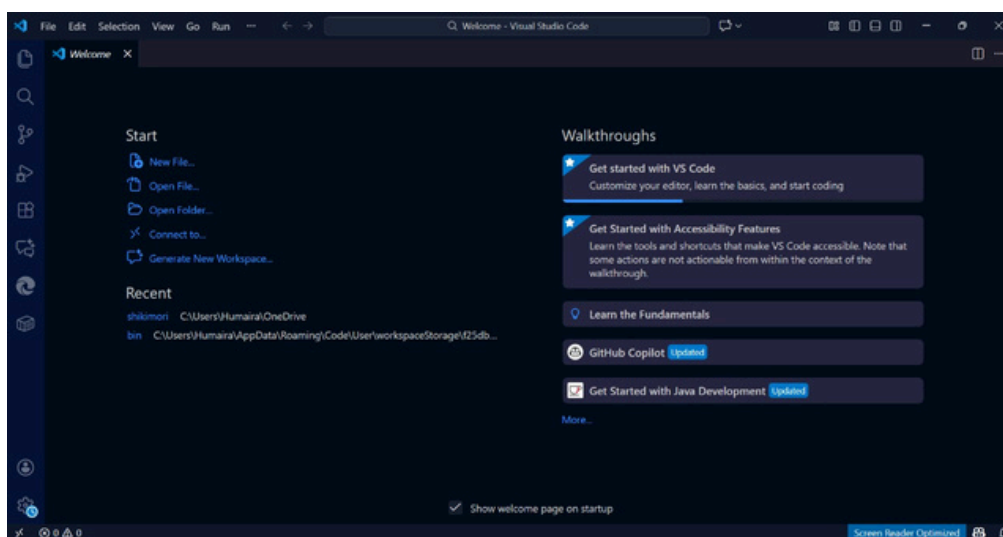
File Edit Selection View Go Run ··· ← →

Welcome - Visual Studio Code

Welcome ×

Start

New File...

Open File...

Open Folder...

Connect to...

Generate New Workspace...

Recent

shikimori C:\Users\Humaira\OneDrive

bin C:\Users\Humaira\AppData\Roaming\Code\User\workspaceStorage\f25db...

Walkthroughs

Get started with VS Code
Customize your editor, learn the basics, and start coding

Get Started with Accessibility Features
Learn the tools and shortcuts that make VS Code accessible. Note that some actions are not actionable from within the context of the walkthrough.

Learn the Fundamentals

GitHub Copilot Updated

Get Started with Java Development Updated

More...

Show welcome page on startup

⊗ 0 ⚠ 0

Screen Reader Optimized